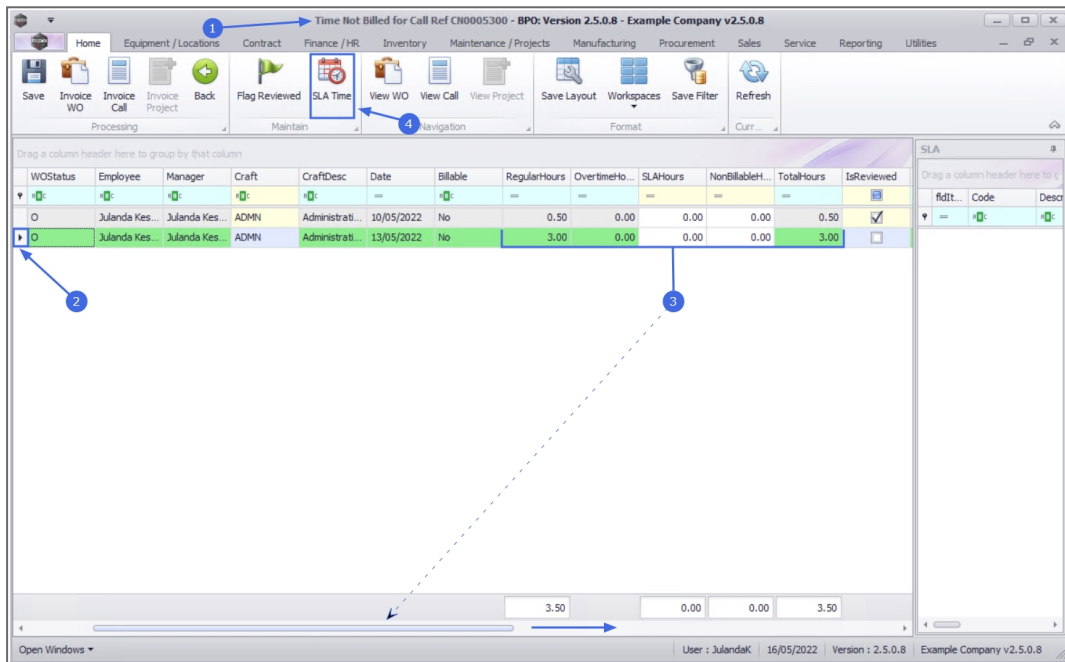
Time Not Billed for Call Ref CN0005300 - BPO: Version 2.5.0.8 - Example Company v2.5.0.8

1

Home Equipment / Locations Contract Finance / HR Inventory Maintenance / Projects Manufacturing Procurement Sales Service Reporting Utilities

Save Invoice WO Invoice Call Invoice Project Back
Processing

Flag Reviewed SLA Time
Maintain

4

View WO View Call View Project
Navigation

Save Layout Workspaces Save Filter
Format

Refresh
Curr...

Drag a column header here to group by that column

| WOStatus | Employee | Manager | Craft | CraftDesc | Date | Billable | RegularHours | OvertimeHo... | SLAHours | NonBillableH... | TotalHours | IsReviewed |
|---|---|---|---|---|---|---|---|---|---|---|---|---|
| O | Julanda Kes... | Julanda Kes... | ADMN | Administrati... | 10/05/2022 | No | 0.50 | 0.00 | 0.00 | 0.00 | 0.50 | ☑ |
| O | Julanda Kes... | Julanda Kes... | ADMN | Administrati... | 13/05/2022 | No | 3.00 | 0.00 | 0.00 | 0.00 | 3.00 | ☐ |

2

3

3.50 0.00 0.00 3.50

SLA

Drag a column header here to g

| fldIt... | Code | Descr |
|---|---|---|

Open Windows ▾

User : JulandaK 16/05/2022 Version : 2.5.0.8 Example Company v2.5.0.8